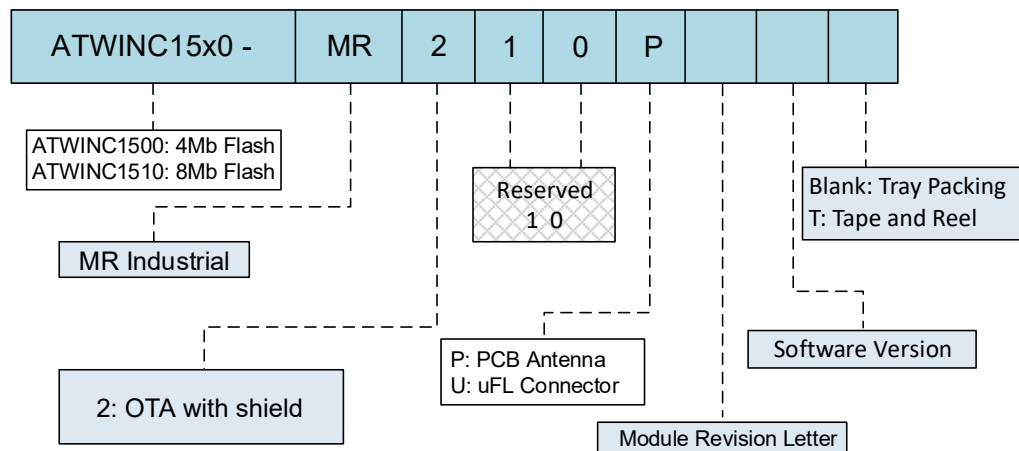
ATWINC15x0 - MR 2 1 0 P

ATWINC1500: 4Mb Flash
ATWINC1510: 8Mb Flash

Reserved
1 0

Blank: Tray Packing
T: Tape and Reel

MR Industrial

P: PCB Antenna
U: uFL Connector

Software Version

2: OTA with shield

Module Revision Letter